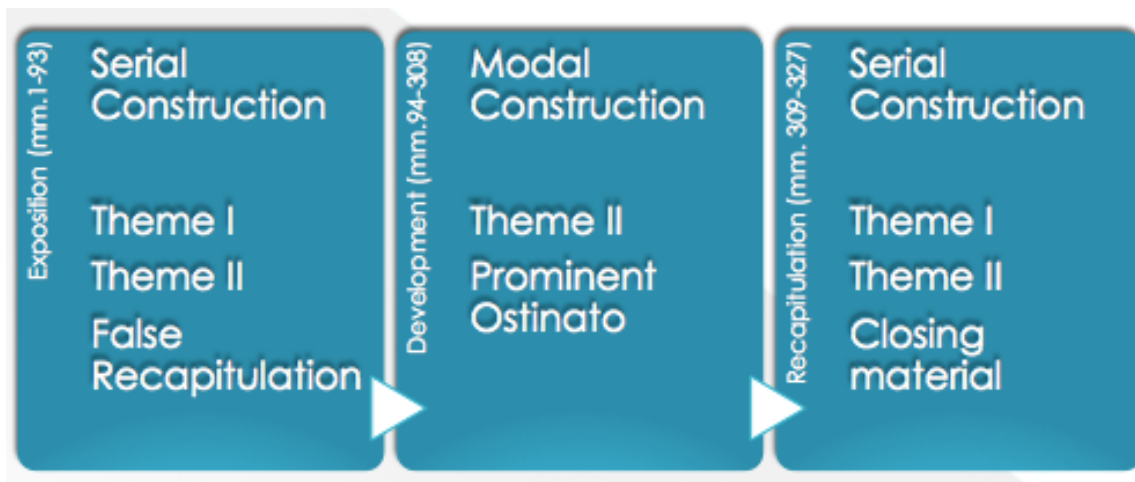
Exposition (mm.1-93)

Serial Construction

Theme I

Theme II

False Recapitulation

Development (mm.94-308)

Modal Construction

Theme II

Prominent Ostinato

Recapitulation (mm. 309-327)

Serial Construction

Theme I

Theme II

Closing material